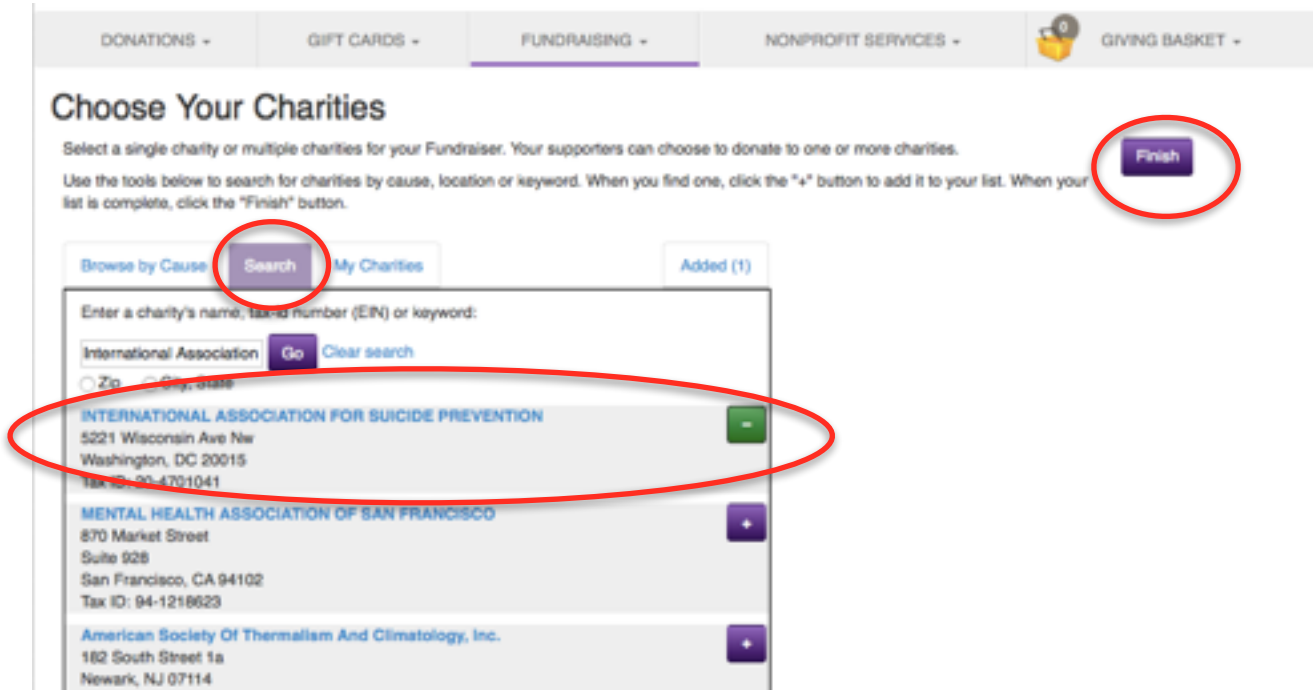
DONATIONS ▾ GIFT CARDS ▾ FUNDRAISING ▾ NONPROFIT SERVICES ▾ 0 GIVING BASKET ▾

Choose Your Charities

Select a single charity or multiple charities for your Fundraiser. Your supporters can choose to donate to one or more charities.

Finish

Use the tools below to search for charities by cause, location or keyword. When you find one, click the "+" button to add it to your list. When your list is complete, click the "Finish" button.

Browse by Cause Search My Charities Added (1)

Enter a charity's name, tax-id number (EIN) or keyword:

International Association Go Clear search

Zip City, State

INTERNATIONAL ASSOCIATION FOR SUICIDE PREVENTION
5221 Wisconsin Ave Nw
Washington, DC 20015
Tax ID: 20-4701041

-

MENTAL HEALTH ASSOCIATION OF SAN FRANCISCO
870 Market Street
Suite 928
San Francisco, CA 94102
Tax ID: 94-1218623

+

American Society Of Thermalism And Climatology, Inc.
182 South Street 1a
Newark, NJ 07114

+